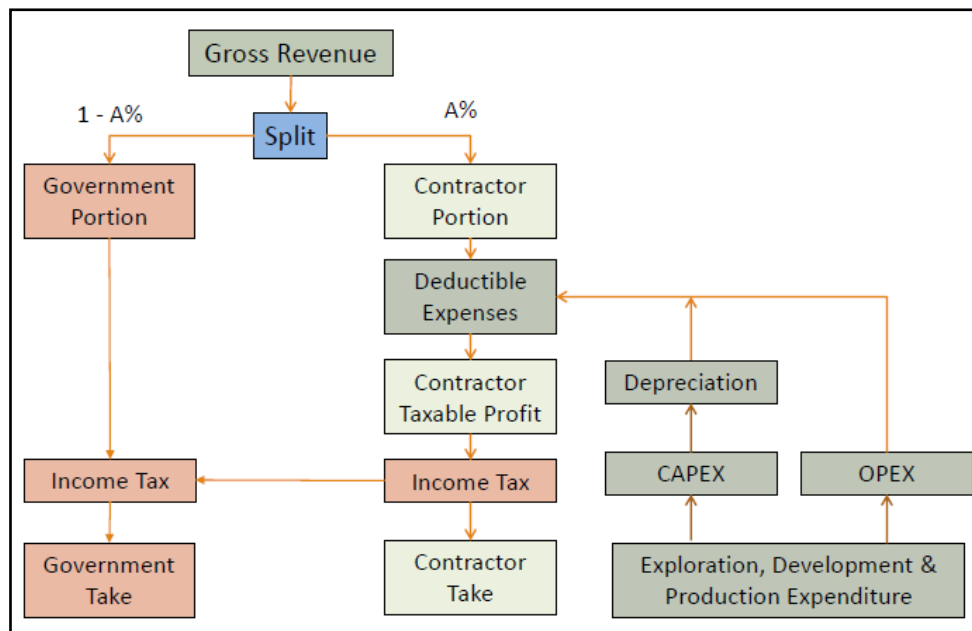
Gross Revenue

1 - A%

Split

A%

Government Portion

Contractor Portion

Deductible Expenses

Contractor Taxable Profit

Depreciation

Income Tax

Income Tax

CAPEX

OPEX

Government Take

Contractor Take

Exploration, Development & Production Expenditure